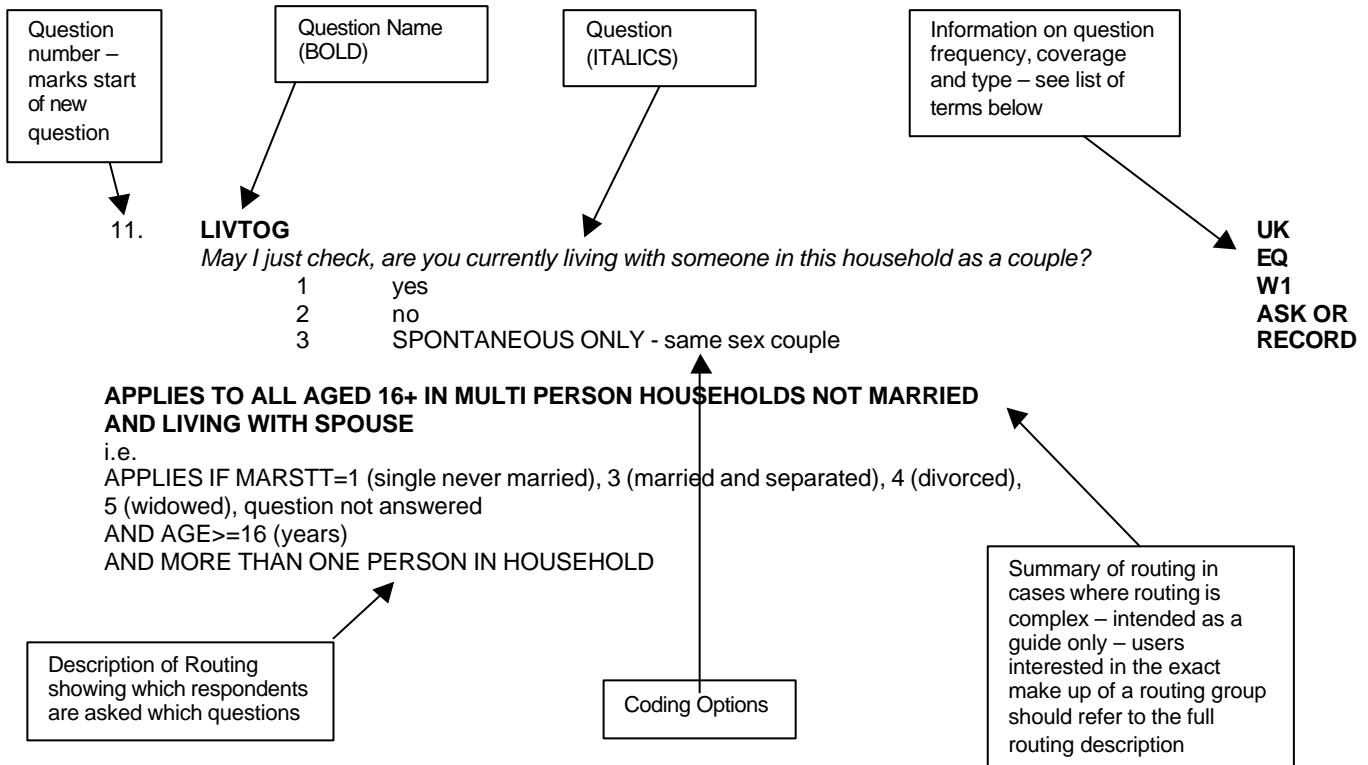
Question number – marks start of new question

Question Name (BOLD)

Question (ITALICS)

Information on question frequency, coverage and type – see list of terms below

11. **LIVTOG**

*May I just check, are you currently living with someone in this household as a couple?*

1 yes
2 no
3 SPONTANEOUS ONLY - same sex couple

UK
EQ
W1
ASK OR RECORD

**APPLIES TO ALL AGED 16+ IN MULTI PERSON HOUSEHOLDS NOT MARRIED AND LIVING WITH SPOUSE**

i.e.
APPLIES IF MARSTT=1 (single never married), 3 (married and separated), 4 (divorced), 5 (widowed), question not answered
AND AGE>=16 (years)
AND MORE THAN ONE PERSON IN HOUSEHOLD

Summary of routing in cases where routing is complex – intended as a guide only – users interested in the exact make up of a routing group should refer to the full routing description

Description of Routing showing which respondents are asked which questions

Coding Options